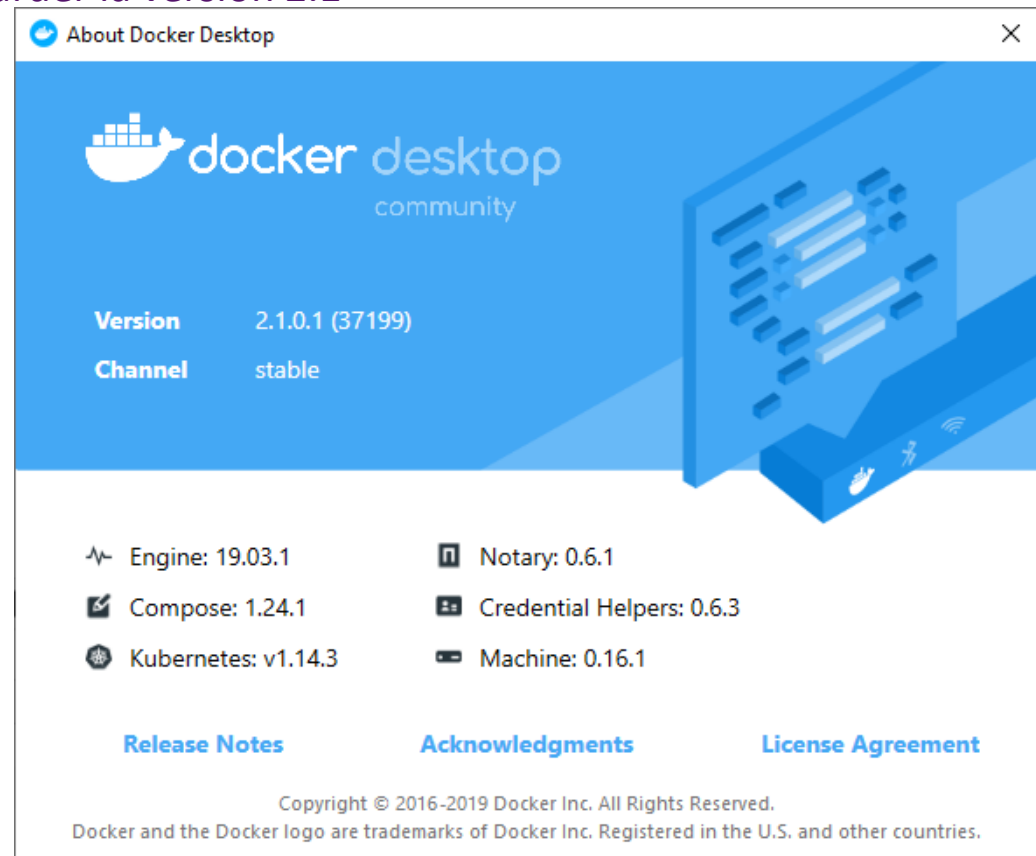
About Docker Desktop

docker desktop
community

Version 2.1.0.1 (37199)
Channel stable

Engine: 19.03.1
Compose: 1.24.1
Kubernetes: v1.14.3

Notary: 0.6.1
Credential Helpers: 0.6.3
Machine: 0.16.1

Release Notes Acknowledgments License Agreement

Copyright © 2016-2019 Docker Inc. All Rights Reserved.
Docker and the Docker logo are trademarks of Docker Inc. Registered in the U.S. and other countries.